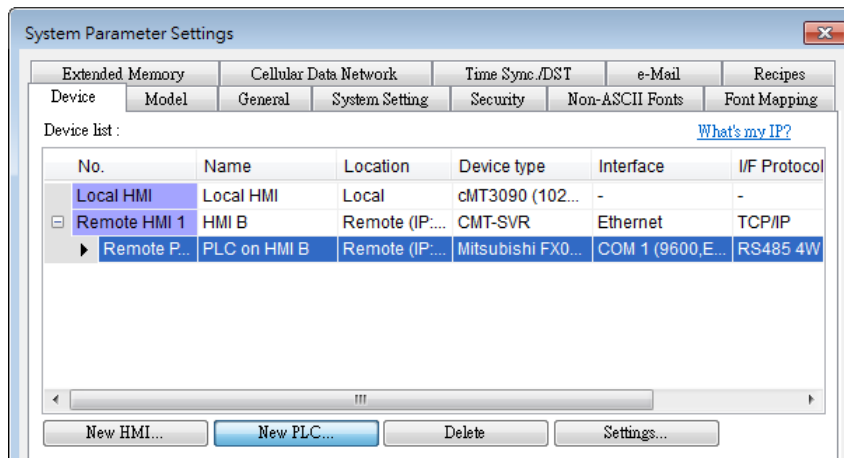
System Parameter Settings

Extended Memory | Cellular Data Network | Time Sync./DST | e-Mail | Recipes
Device | Model | General | System Setting | Security | Non-ASCII Fonts | Font Mapping

Device list :

What's my IP?

| No. | Name | Location | Device type | Interface | I/F Protocol |
|---|---|---|---|---|---|
| Local HMI | Local HMI | Local | cMT3090 (102... | - | - |
| Remote HMI 1 | HMI B | Remote (IP:... | CMT-SVR | Ethernet | TCP/IP |
| Remote P... | PLC on HMI B | Remote (IP:... | Mitsubishi FX0... | COM 1 (9600,E... | RS485 4W |

New HMI... | New PLC... | Delete | Settings...